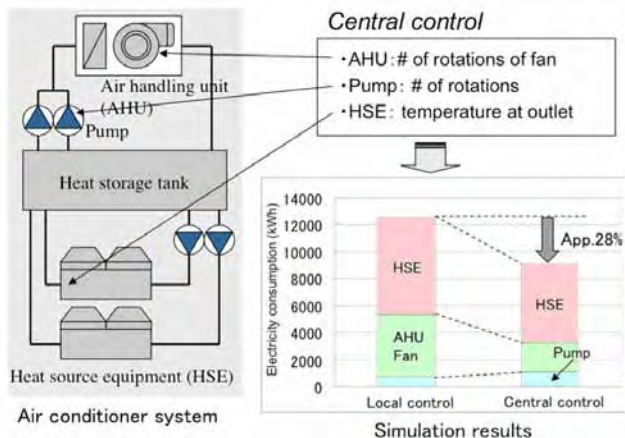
Central control

・AHU: # of rotations of fan
・Pump: # of rotations
・HSE: temperature at outlet

Air handling unit (AHU)

Pump

Heat storage tank

Heat source equipment (HSE)

Air conditioner system

Electricity consumption (kWh)

14000
12000
10000
8000
6000
4000
2000
0

HSE
AHU Fan

App.28%

HSE
Pump

Local control
Central control

Simulation results